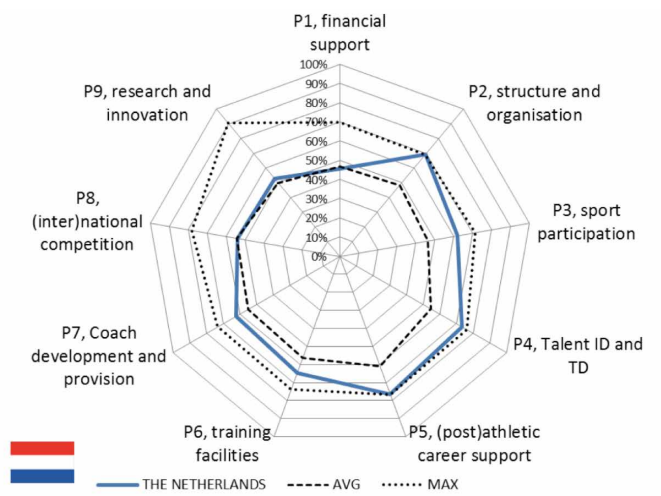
P1, financial support

100%
90%
80%
70%
60%
50%
40%
30%
20%
10%
0%

P2, structure and organisation

P3, sport participation

P4, Talent ID and TD

P5, (post)athletic career support

P6, training facilities

P7, Coach development and provision

P8, (inter)national competition

P9, research and innovation

THE NETHERLANDS
AVG
MAX